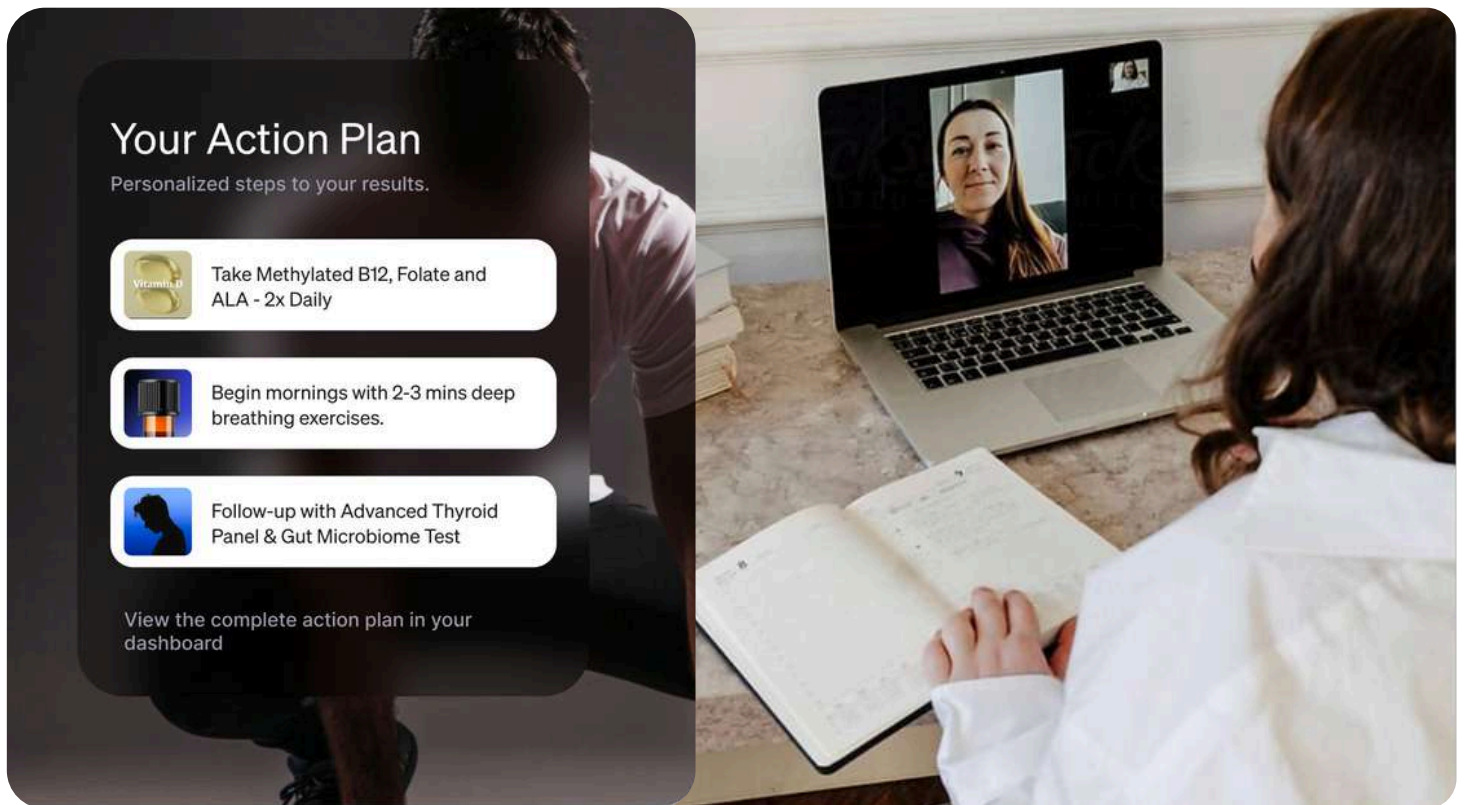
Your Action Plan

Personalized steps to your results.

Vitamin D

Take Methylated B12, Folate and ALA - 2x Daily

Begin mornings with 2-3 mins deep breathing exercises.

Follow-up with Advanced Thyroid Panel & Gut Microbiome Test

View the complete action plan in your dashboard